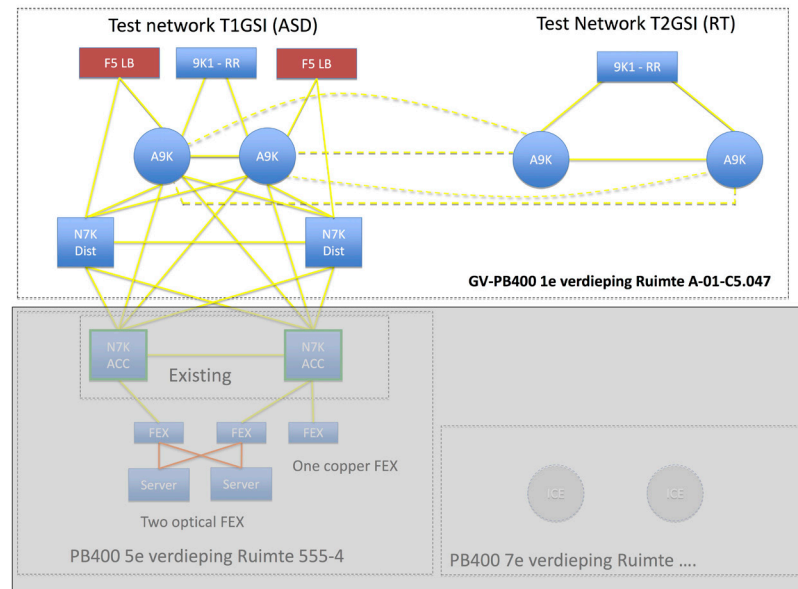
Test network T1GSI (ASD)

Test Network T2GSI (RT)

F5 LB

9K1 - RR

F5 LB

9K1 - RR

A9K

A9K

A9K

A9K

N7K Dist

N7K Dist

GV-PB400 1e verdieping Ruimte A-01-C5.047

N7K ACC

N7K ACC

Existing

FEX

FEX

FEX

One copper FEX

Server

Server

Two optical FEX

ICE

ICE

PB400 5e verdieping Ruimte 555-4

PB400 7e verdieping Ruimte ....